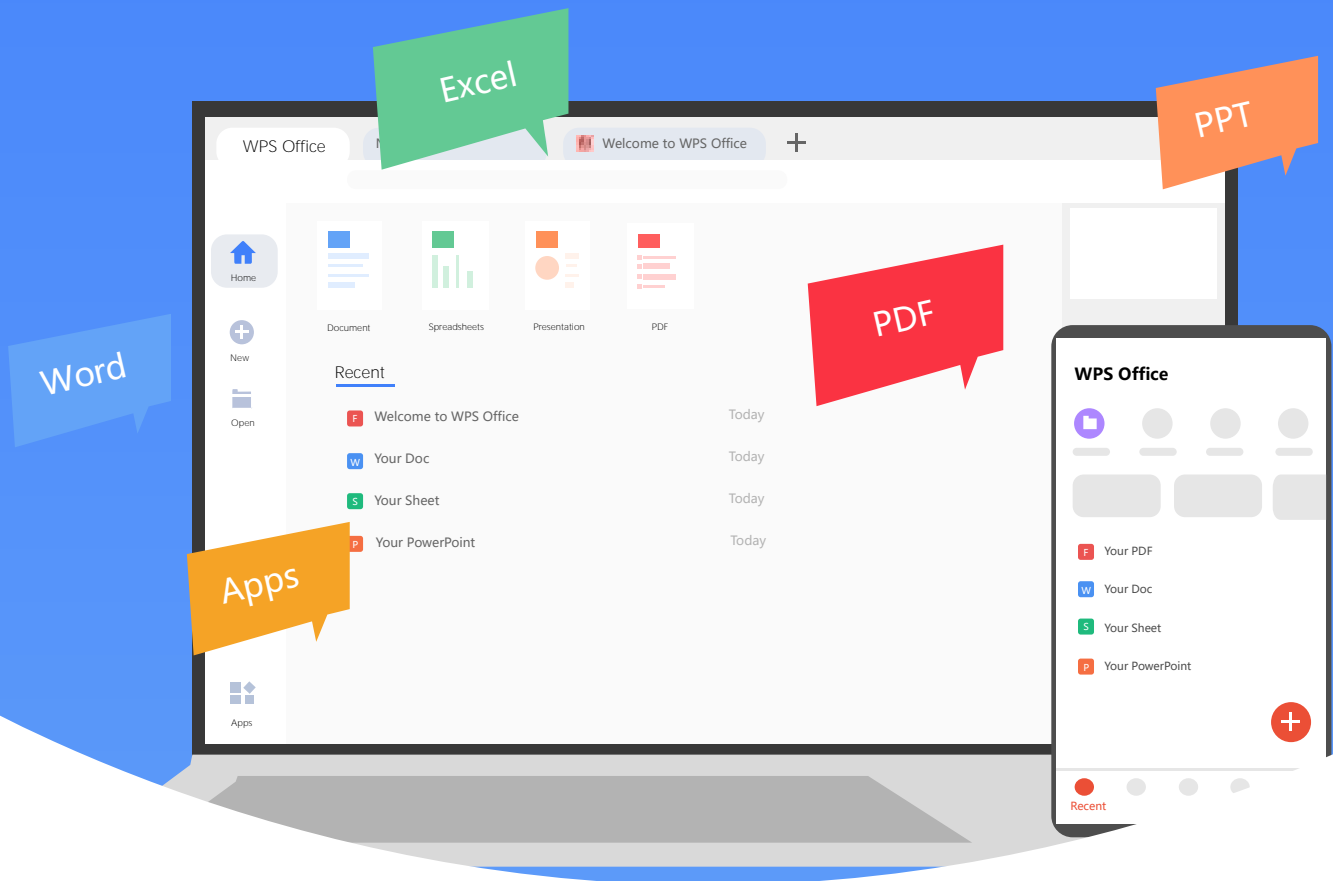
Excel

PPT

WPS Office

N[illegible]

Welcome to WPS Office

+

Home

New

Open

Apps

Document

Spreadsheets

Presentation

PDF

PDF

Word

Recent

F Welcome to WPS Office Today

W Your Doc Today

S Your Sheet Today

P Your PowerPoint Today

Apps

WPS Office

F Your PDF

W Your Doc

S Your Sheet

P Your PowerPoint

+

Recent